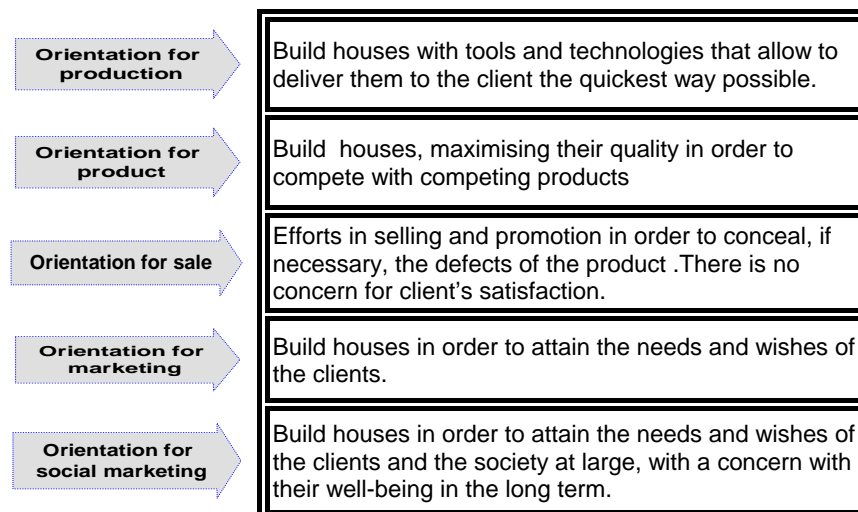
Orientation for production

Build houses with tools and technologies that allow to deliver them to the client the quickest way possible.

Orientation for product

Build houses, maximising their quality in order to compete with competing products

Orientation for sale

Efforts in selling and promotion in order to conceal, if necessary, the defects of the product .There is no concern for client's satisfaction.

Orientation for marketing

Build houses in order to attain the needs and wishes of the clients.

Orientation for social marketing

Build houses in order to attain the needs and wishes of the clients and the society at large, with a concern with their well-being in the long term.